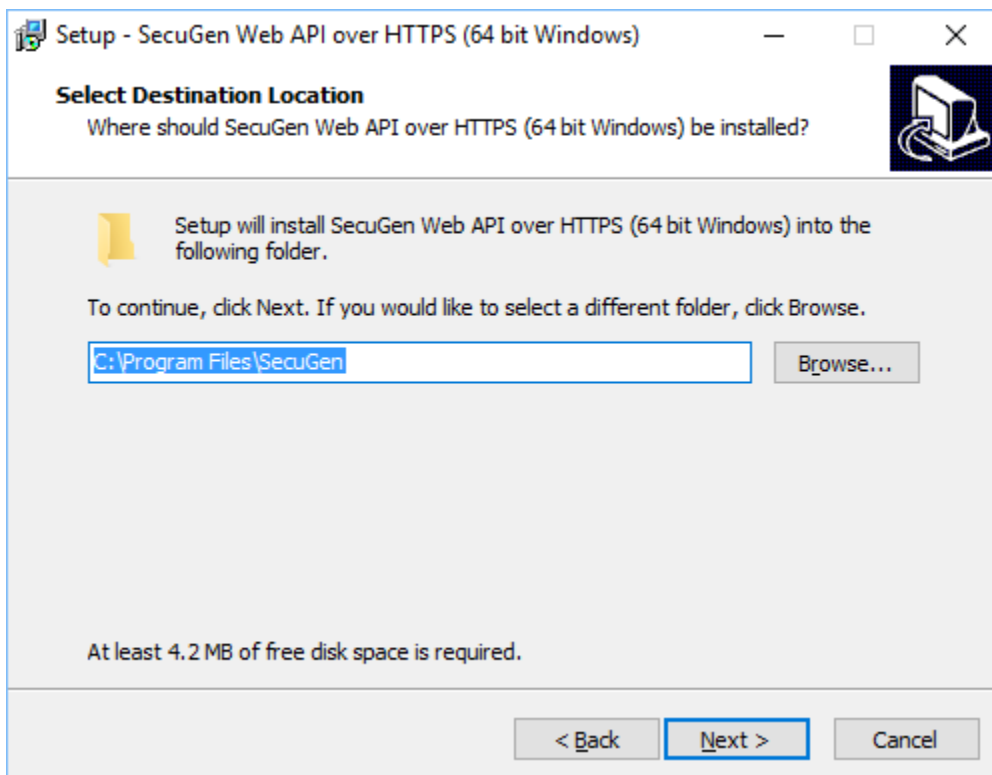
Setup - SecuGen Web API over HTTPS (64 bit Windows)

Select Destination Location
Where should SecuGen Web API over HTTPS (64 bit Windows) be installed?

Setup will install SecuGen Web API over HTTPS (64 bit Windows) into the following folder.

To continue, click Next. If you would like to select a different folder, click Browse.

C:\Program Files\SecuGen

Browse...

At least 4.2 MB of free disk space is required.

< Back

Next >

Cancel